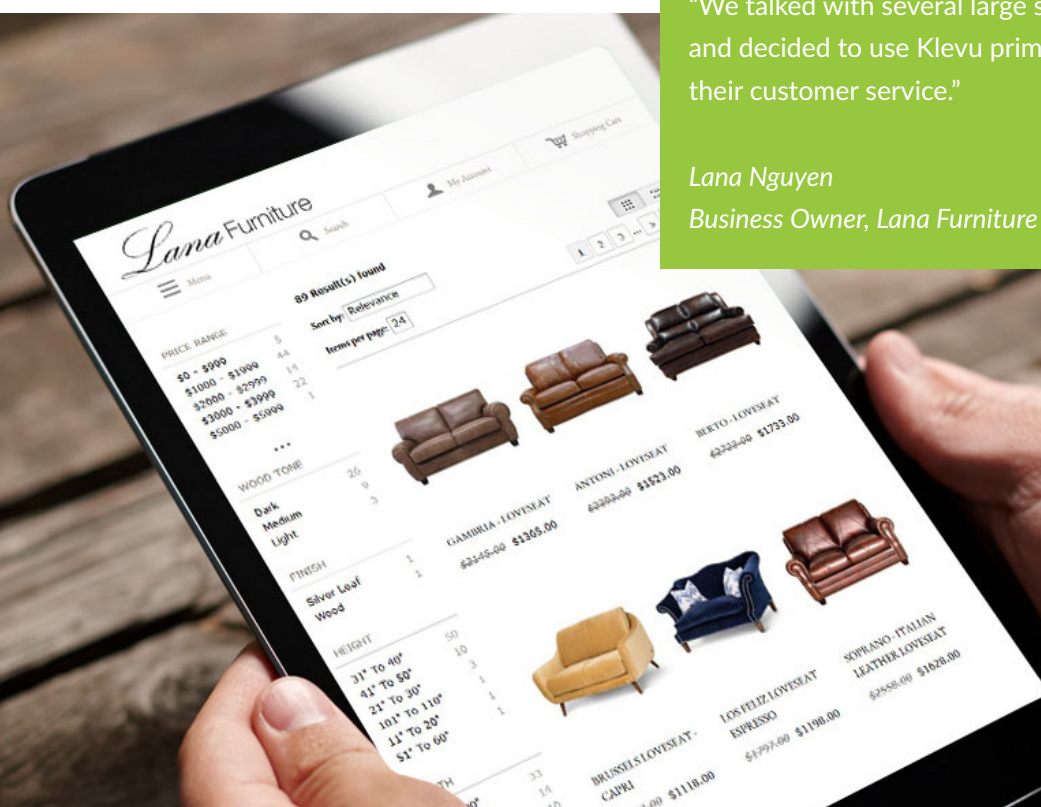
"We talked with several large s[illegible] and decided to use Klevu prim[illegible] their customer service."

*Lana Nguyen*
*Business Owner, Lana Furniture*

Lana Furniture

Menu

Search

My Account

Shopping Cart

89 Result(s) found

Sort by: Relevance

Items per page: 24

1 2 3 ... >

PRICE RANGE

| | |
|---|---|
| \$0 - \$999 | 5 |
| \$1000 - \$1999 | 44 |
| \$2000 - \$2999 | 14 |
| \$3000 - \$3999 | 22 |
| \$5000 - \$5999 | 1 |

...

WOOD TONE

| | |
|---|---|
| Dark | 26 |
| Medium | 9 |
| Light | 3 |

FINISH

| | |
|---|---|
| Silver Leaf | 1 |
| Wood | 1 |

HEIGHT

| | |
|---|---|
| 31" To 40" | 50 |
| 41" To 50" | 10 |
| 21" To 30" | 3 |
| 101" To 110" | 1 |
| 11" To 20" | 1 |
| 51" To 60" | 1 |

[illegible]TH

33

14

GAMBRIA - LOVESEAT
\$2145.00 \$1365.00

ANTONI - LOVESEAT
\$2393.00 \$1523.00

BERTO - LOVESEAT
\$2720.00 \$1733.00

BRUSSELS LOVESEAT - CAPRI
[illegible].00 \$1118.00

LOS FELIZ LOVESEAT ESPRESSO
\$1797.00 \$1190.00

SOPRANO - ITALIAN LEATHER LOVESEAT
\$2558.00 \$1628.00